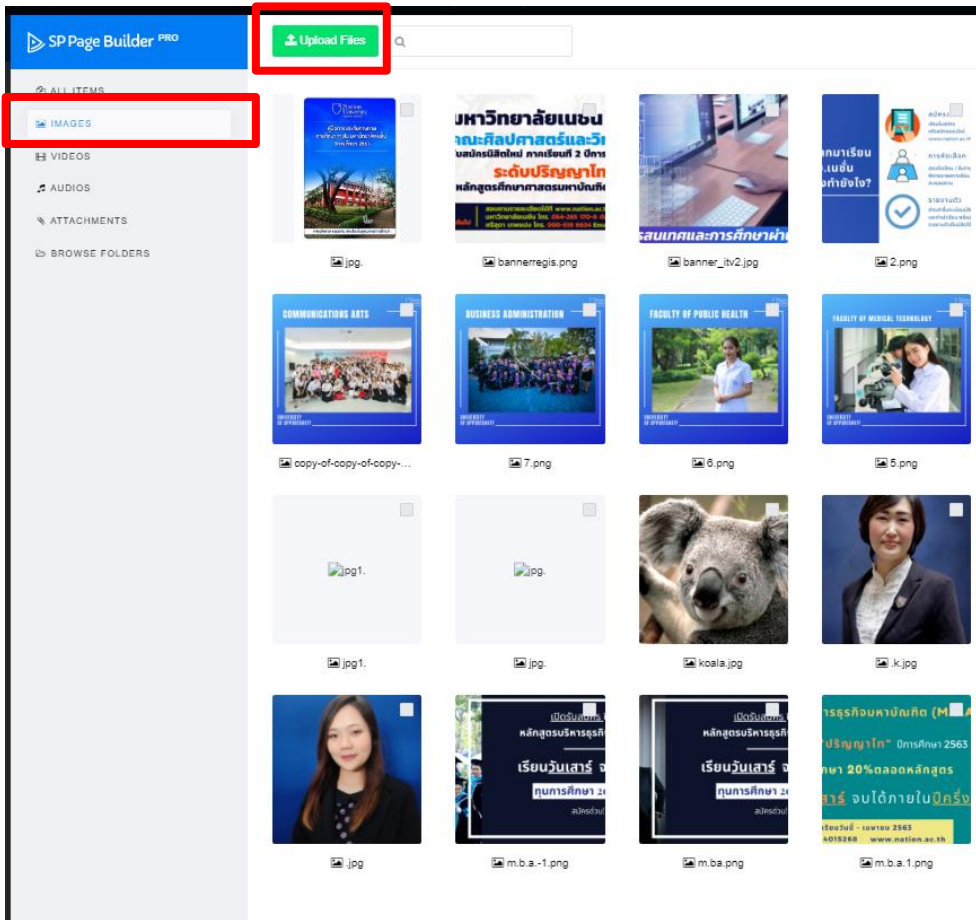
SP Page Builder PRO

Upload Files

ALL ITEMS
IMAGES
VIDEOS
AUDIOS
ATTACHMENTS
BROWSE FOLDERS

jpg.
bannerregis.png
banner_itv2.jpg
2.png

COMMUNICATIONS ARTS
copy-of-copy-of-copy-...
BUSINESS ADMINISTRATION
7.png
FACULTY OF PUBLIC HEALTH
6.png
FACULTY OF MEDICAL TECHNOLOGY
5.png

jpg1.
jpg1.
jpg.
jpg.
koala.jpg
.k.jpg

.jpg
m.b.a.-1.png
m.ba.png
m.b.a.1.png